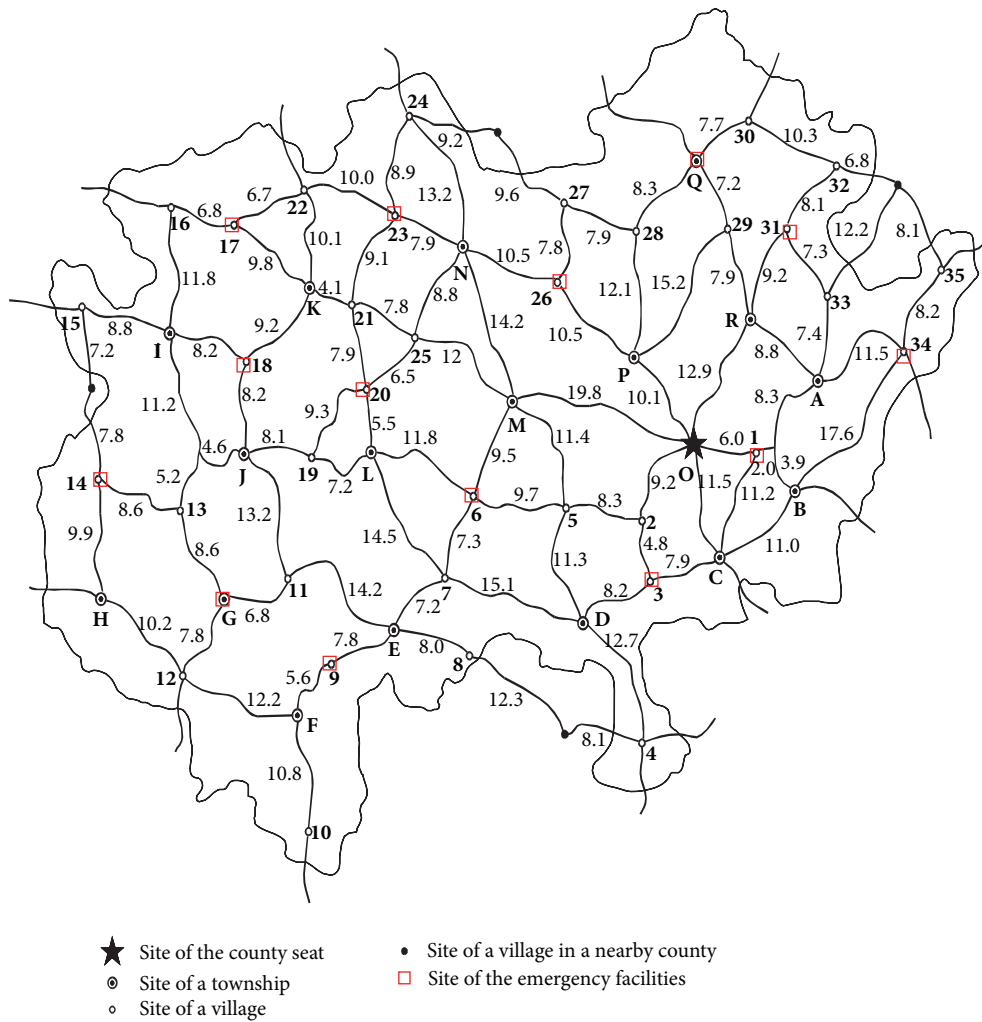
24
9.2
7.7
30
10.3
8.9
13.2
Q
7.2
6.8
32
10.0
8.3
6.7
9.6
27
8.1
8.1
16
6.8
22
23
7.9
7.8
7.9
28
29
31
12.2
35
17
10.1
9.1
N
10.5
7.3
11.8
9.8
26
12.1
15.2
9.2
33
8.2
4.1
21
7.8
8.8
7.9
15
8.8
K
14.2
R
7.4
34
I
9.2
10.5
11.5
7.2
8.2
18
25
12
P
8.8
7.9
6.5
10.1
12.9
A
8.3
11.2
8.2
20
19.8
M
9.3
5.5
O
6.0
I
7.8
4.6
8.1
11.8
11.4
2.0
17.6
5.2
J
19
7.2
L
9.5
9.2
11.5
3.9
14
8.6
13
6
9.7
8.3
11.2
B
9.9
13.2
5
2
14.5
4.8
7.3
11.3
7.9
C
11.0
8.6
11
14.2
7
15.1
8.2
3
H
10.2
G
6.8
7.2
D
12.7
7.8
7.8
E
8.0
12
5.6
9
8
12.2
F
12.3
10.8
8.1
4
10
Site of the county seat
Site of a township
Site of a village
Site of a village in a nearby county
Site of the emergency facilities